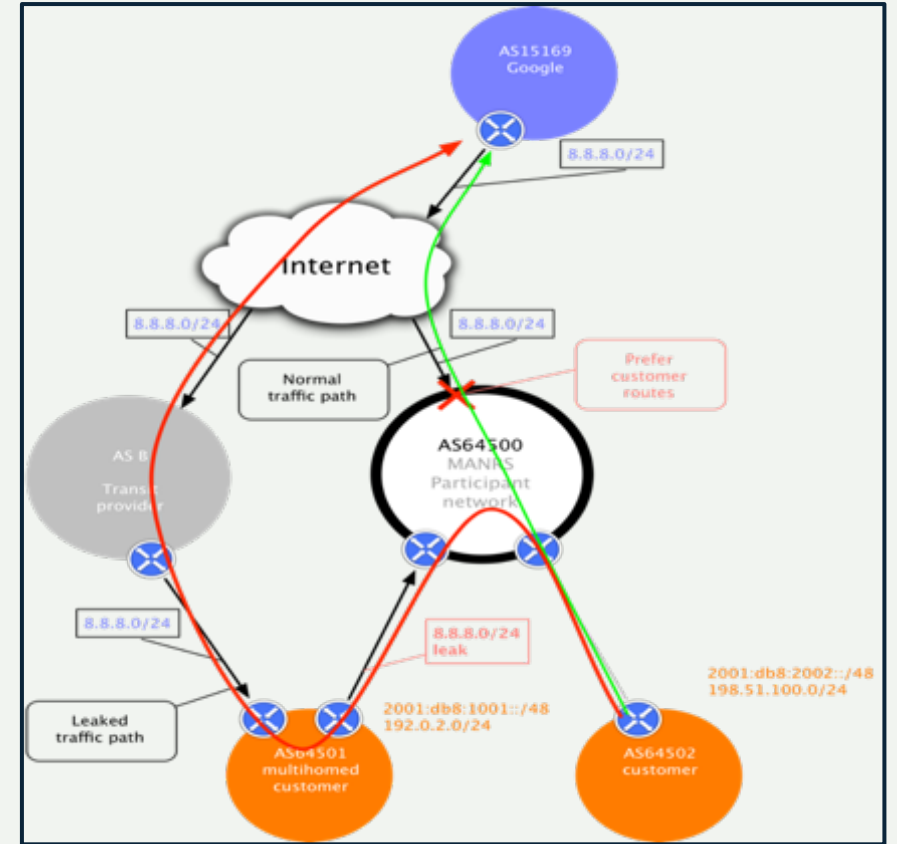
AS15169
Google

8.8.8.0/24

Internet

8.8.8.0/24

8.8.8.0/24

Prefer customer routes

Normal traffic path

AS B
Transit provider

AS64500
MANRS
Participant network

8.8.8.0/24

8.8.8.0/24 leak

2001:db8:2002::/48
198.51.100.0/24

Leaked traffic path

2001:db8:1001::/48
192.0.2.0/24

AS64501
multihomed customer

AS64502
customer